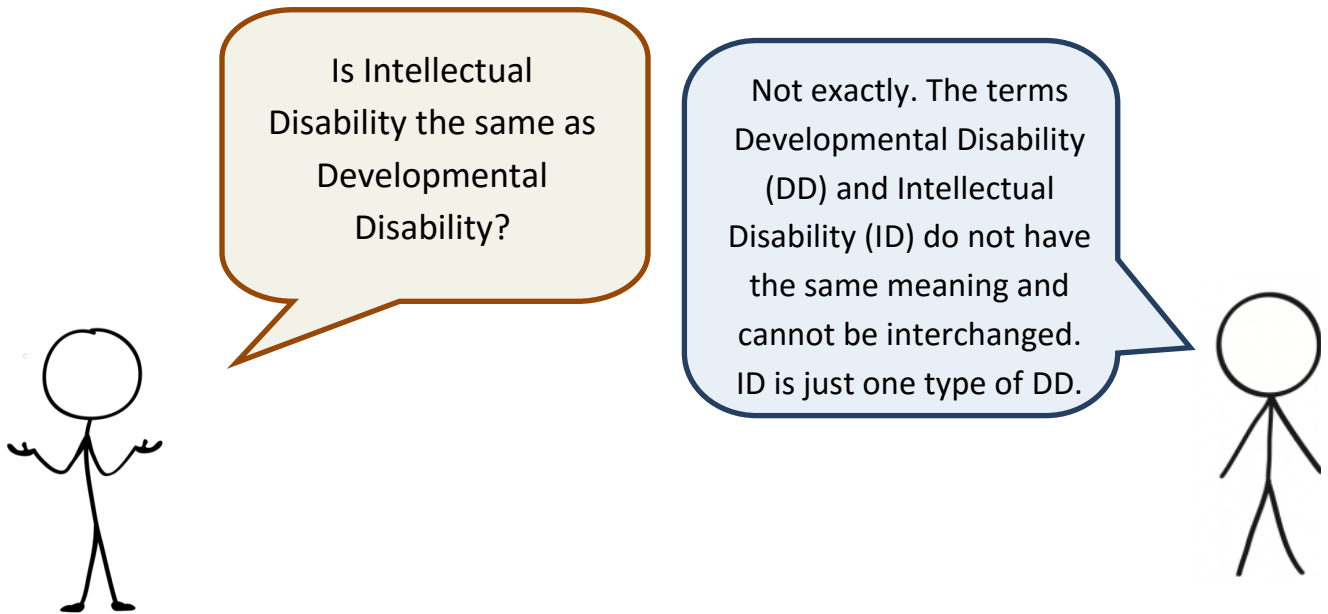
Is Intellectual Disability the same as Developmental Disability?

Not exactly. The terms Developmental Disability (DD) and Intellectual Disability (ID) do not have the same meaning and cannot be interchanged. ID is just one type of DD.